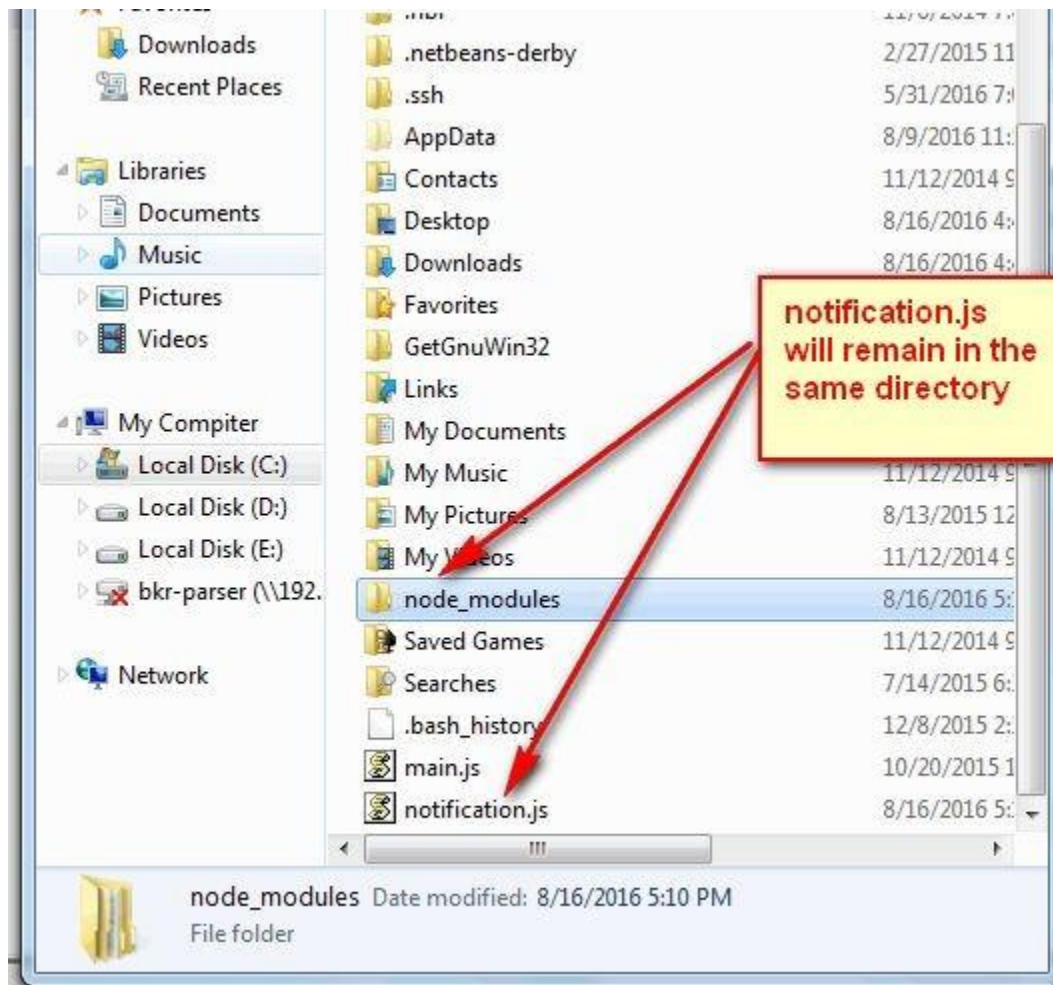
Favorites
Downloads
Recent Places

Libraries
Documents
Music
Pictures
Videos

My Compiter
Local Disk (C:)
Local Disk (D:)
Local Disk (E:)
bkr-parser (\\192.

Network

.m2 11/6/2014 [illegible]
.netbeans-derby 2/27/2015 11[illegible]
.ssh 5/31/2016 7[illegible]
AppData 8/9/2016 11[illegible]
Contacts 11/12/2014 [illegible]
Desktop 8/16/2016 4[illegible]
Downloads 8/16/2016 4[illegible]
Favorites
GetGnuWin32
Links
My Documents
My Music 11/12/2014 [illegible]
My Pictures 8/13/2015 12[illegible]
My Videos 11/12/2014 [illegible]
node_modules 8/16/2016 5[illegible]
Saved Games 11/12/2014 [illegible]
Searches 7/14/2015 6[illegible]
.bash_history 12/8/2015 2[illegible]
main.js 10/20/2015 1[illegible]
notification.js 8/16/2016 5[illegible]

notification.js will remain in the same directory

III

node_modules Date modified: 8/16/2016 5:10 PM
File folder